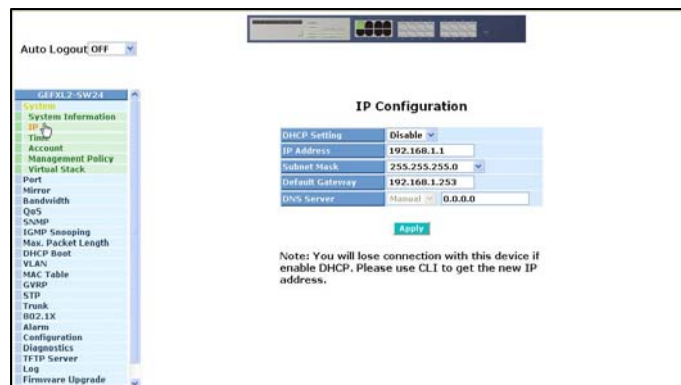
Auto Logout OFF

GEFXL2-SW24
System
System Information
IP
Time
Account
Management Policy
Virtual Stack
Port
Mirror
Bandwidth
QoS
SNMP
IGMP Snooping
Max. Packet Length
DHCP Boot
VLAN
MAC Table
GVRP
STP
Trunk
802.1X
Alarm
Configuration
Diagnostics
TFTP Server
Log
Firmware Upgrade

IP Configuration

| DHCP Setting | Disable |
|---|---|
| IP Address | 192.168.1.1 |
| Subnet Mask | 255.255.255.0 |
| Default Gateway | 192.168.1.253 |
| DNS Server | Manual 0.0.0.0 |

Apply

Note: You will lose connection with this device if enable DHCP. Please use CLI to get the new IP address.